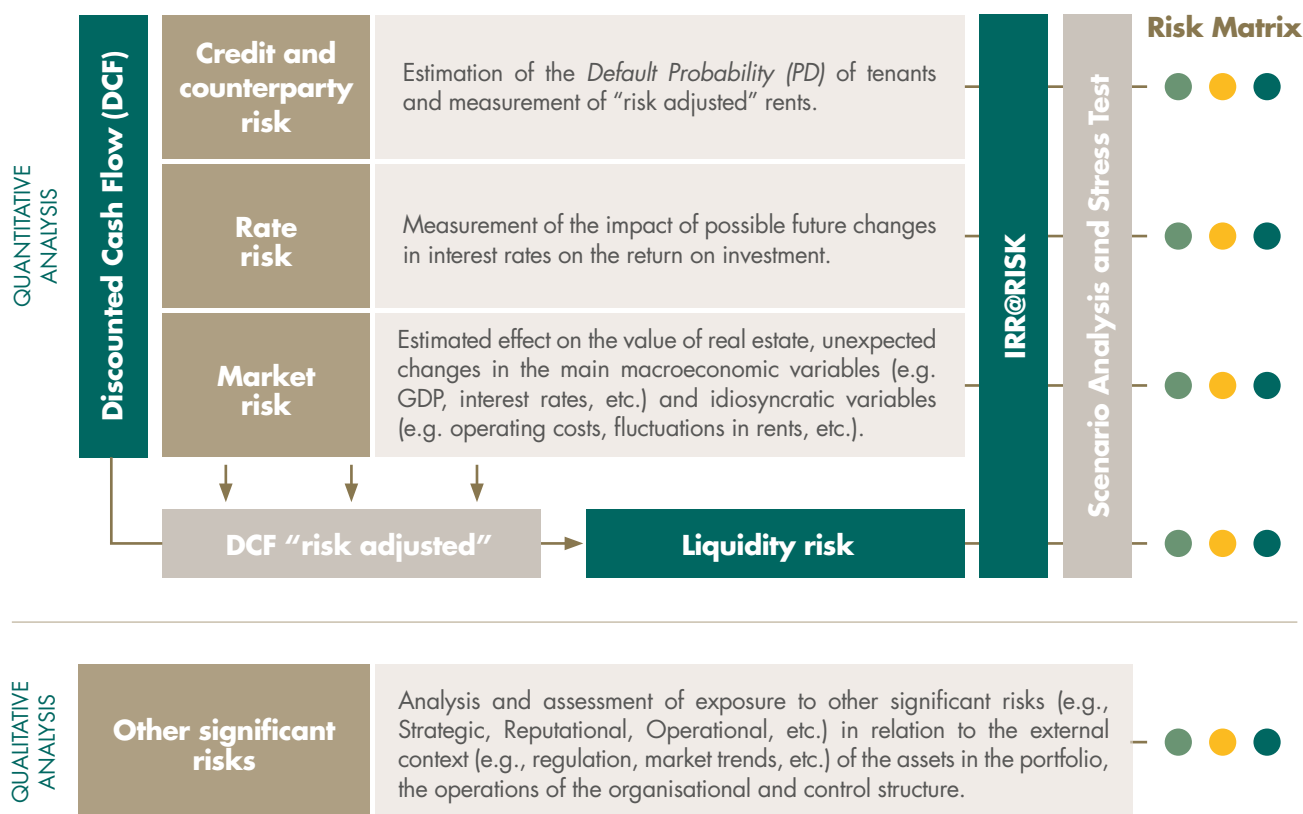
QUANTITATIVE ANALYSIS

Discounted Cash Flow (DCF)

Credit and counterparty risk

Estimation of the *Default Probability (PD)* of tenants and measurement of "risk adjusted" rents.

Rate risk

Measurement of the impact of possible future changes in interest rates on the return on investment.

Market risk

Estimated effect on the value of real estate, unexpected changes in the main macroeconomic variables (e.g. GDP, interest rates, etc.) and idiosyncratic variables (e.g. operating costs, fluctuations in rents, etc.).

DCF "risk adjusted"

Liquidity risk

IRR@RISK

Scenario Analysis and Stress Test

Risk Matrix

QUALITATIVE ANALYSIS

Other significant risks

Analysis and assessment of exposure to other significant risks (e.g., Strategic, Reputational, Operational, etc.) in relation to the external context (e.g., regulation, market trends, etc.) of the assets in the portfolio, the operations of the organisational and control structure.